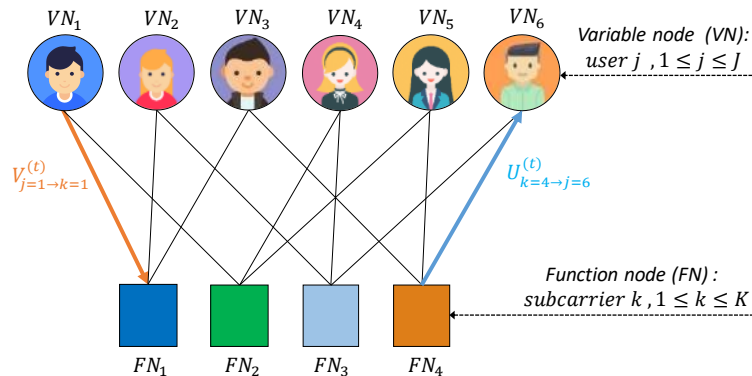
$VN_1$ $VN_2$ $VN_3$ $VN_4$ $VN_5$ $VN_6$

Variable node (VN): user $j$ , $1 \leq j \leq J$

$V_{j=1\rightarrow k=1}^{(t)}$

$U_{k=4\rightarrow j=6}^{(t)}$

Function node (FN) : subcarrier $k$ , $1 \leq k \leq K$

$FN_1$ $FN_2$ $FN_3$ $FN_4$